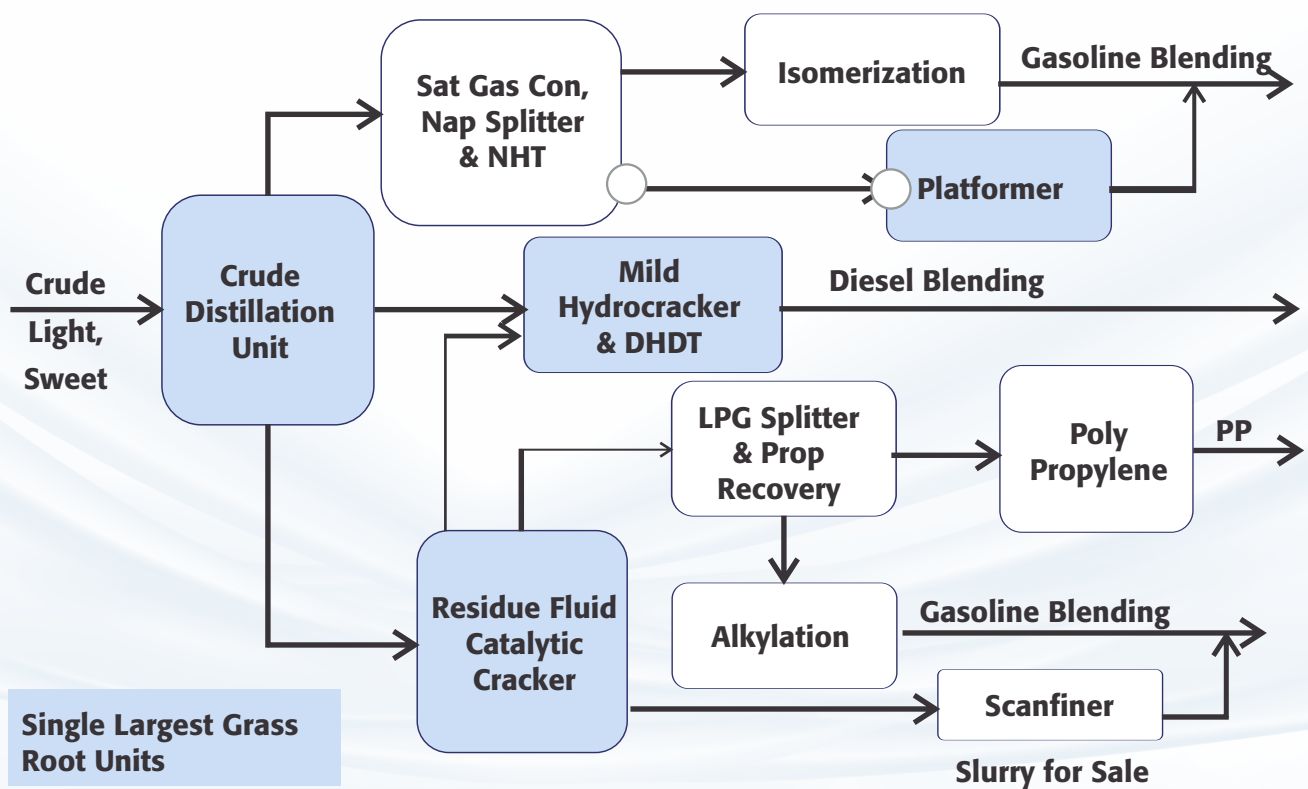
Crude Light, Sweet

Crude Distillation Unit

Sat Gas Con, Nap Splitter & NHT

Isomerization

Gasoline Blending

Platformer

Mild Hydrocracker & DHDT

Diesel Blending

LPG Splitter & Prop Recovery

Poly Propylene

PP

Alkylation

Gasoline Blending

Residue Fluid Catalytic Cracker

Scanfiner

Slurry for Sale

Single Largest Grass Root Units